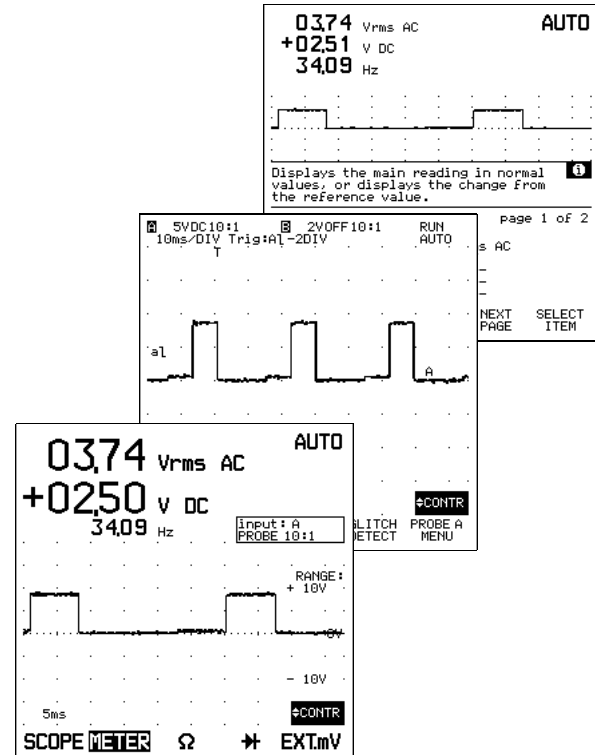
03.74 Vrms AC
+02.51 V DC
34.09 Hz
AUTO

Displays the main reading in normal values, or displays the change from the reference value.

page 1 of 2
s AC
NEXT PAGE
SELECT ITEM

A 5VDC10:1 B 2VOFF10:1 RUN
10ms/DIV Trig:A1-2DIV AUTO
T
a1
A
LITCH DETECT
PROBE A MENU

03.74 Vrms AC
AUTO
+02.50 V DC
34.09 Hz
input: A
PROBE 10:1
◆CONTR
RANGE:
+ 10V
0V
- 10V
5ms
◆CONTR
SCOPE METER Ω ⊣▸⊢ EXT.mV